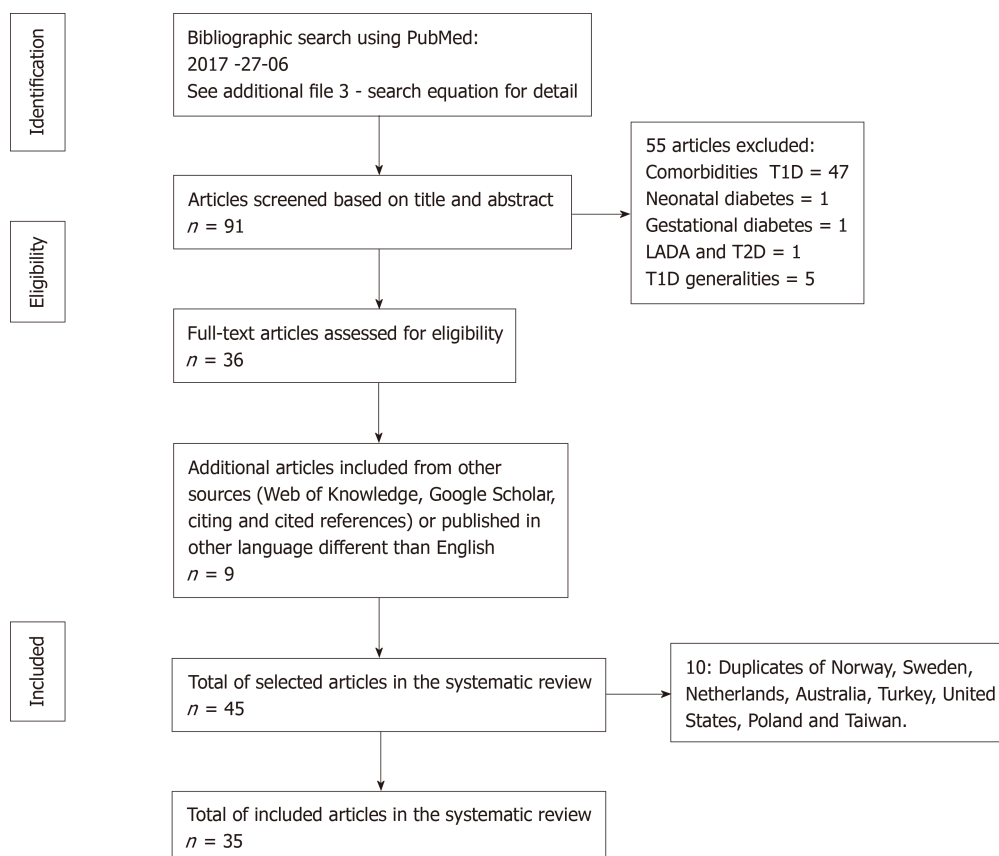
Identification

Bibliographic search using PubMed:
2017 -27-06
See additional file 3 - search equation for detail

Eligibility

Articles screened based on title and abstract
$n$ = 91

55 articles excluded:
Comorbidities T1D = 47
Neonatal diabetes = 1
Gestational diabetes = 1
LADA and T2D = 1
T1D generalities = 5

Full-text articles assessed for eligibility
$n$ = 36

Additional articles included from other sources (Web of Knowledge, Google Scholar, citing and cited references) or published in other language different than English
$n$ = 9

Included

Total of selected articles in the systematic review
$n$ = 45

10: Duplicates of Norway, Sweden, Netherlands, Australia, Turkey, United States, Poland and Taiwan.

Total of included articles in the systematic review
$n$ = 35